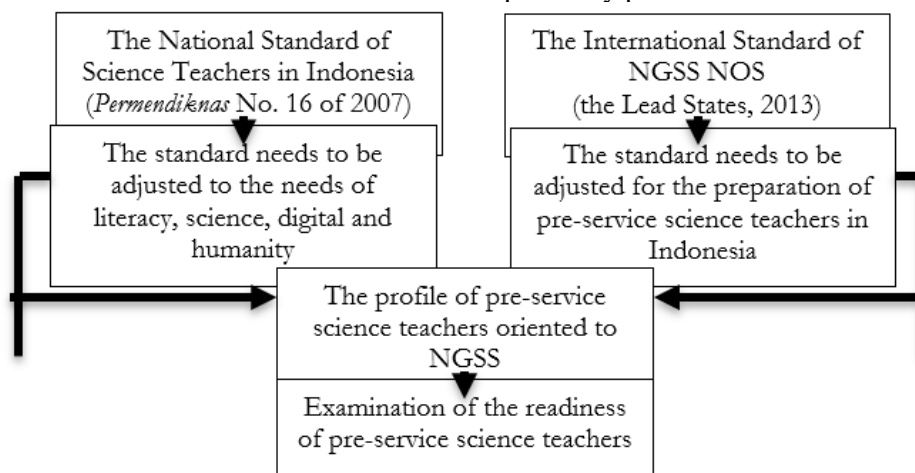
The National Standard of Science Teachers in Indonesia (*Permendiknas* No. 16 of 2007)

The standard needs to be adjusted to the needs of literacy, science, digital and humanity

The International Standard of NGSS NOS (the Lead States, 2013)

The standard needs to be adjusted for the preparation of pre-service science teachers in Indonesia

The profile of pre-service science teachers oriented to NGSS

Examination of the readiness of pre-service science teachers